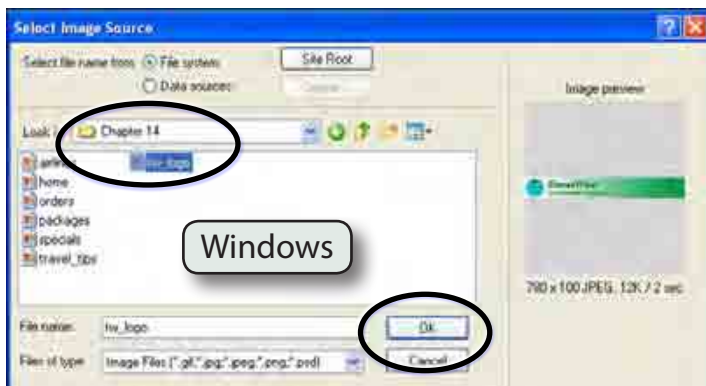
Select Image Source

Select file name from: File system
Data sources:

Site Root

Server...

Image preview

Look in: Chapter 14

airlines
home
orders
packages
specials
travel_tips

tw_logo

Windows

780 x 100 JPEG, 12K / 2 sec

File name: tw_logo

Files of type: Image Files (*.gif;*.jpg;*.jpeg;*.png;*.psd)

OK

Cancel